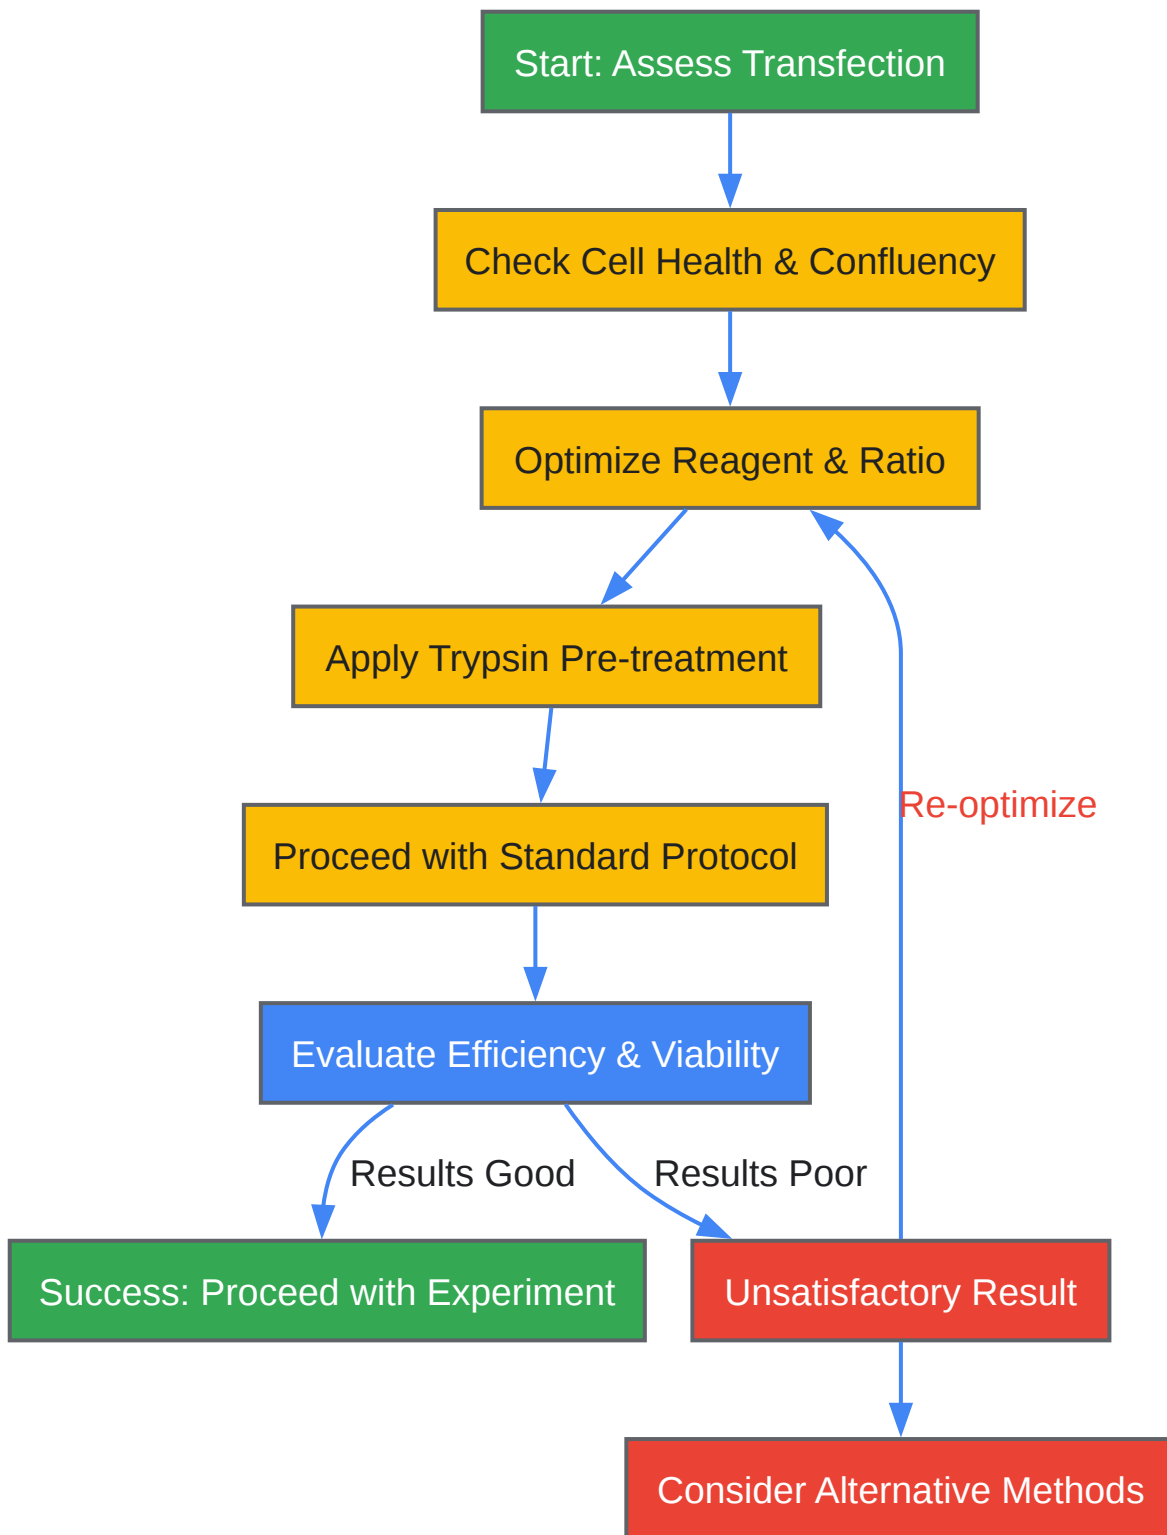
Start: Assess Transfection

Check Cell Health & Confluency

Optimize Reagent & Ratio

Apply Trypsin Pre-treatment

Proceed with Standard Protocol

Evaluate Efficiency & Viability

Results Good

Results Poor

Re-optimize

Success: Proceed with Experiment

Unsatisfactory Result

Consider Alternative Methods